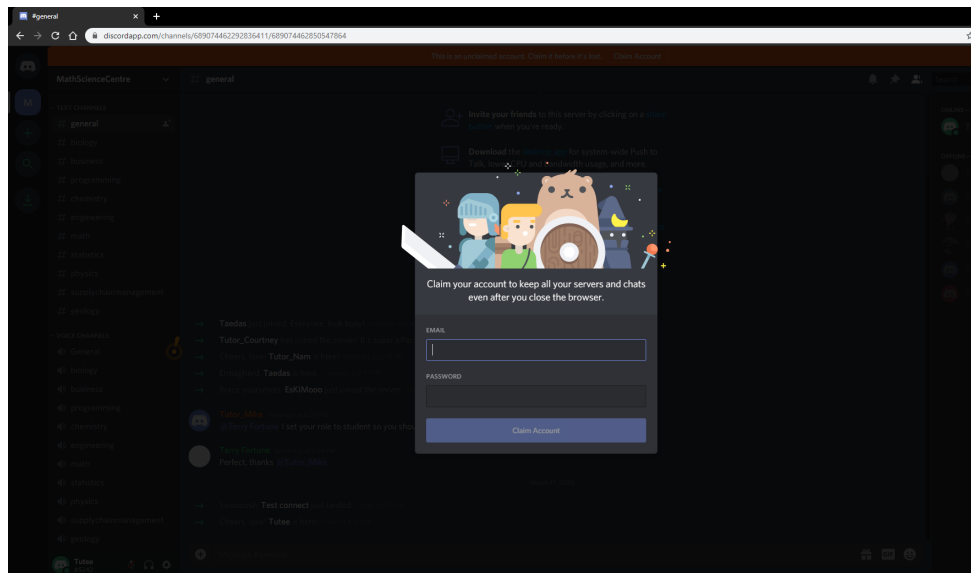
#general

discordapp.com/channels/689074462292836411/689074462850547864

This is an unclaimed account. Claim it before it's lost. Claim Account

MathScienceCentre

general

TEXT CHANNELS

general

biology

business

programming

chemistry

engineering

math

statistics

physics

supplychainmanagement

geology

VOICE CHANNELS

General

biology

business

programming

chemistry

engineering

math

statistics

physics

supplychainmanagement

geology

Invite your friends to this server by clicking on a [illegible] when you're ready.

Download the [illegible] for system-wide Push to Talk, lower CPU and bandwidth usage, and more.

Taedas

Tutor_Courtney

Tutor_Nam

Taedas

EsKiMooo

Tutor_Mike

I set your role to student so you sho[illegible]

Perfect..thanks

Test connect

Tutee

Tutee

Claim your account to keep all your servers and chats even after you close the browser.

EMAIL

PASSWORD

Claim Account